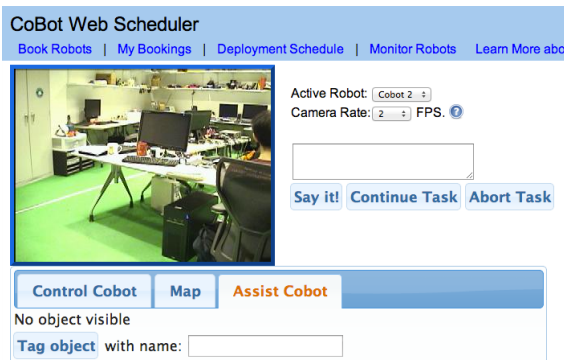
CoBot Web Scheduler

Book Robots | My Bookings | Deployment Schedule | Monitor Robots | Learn More abo

Active Robot: Cobot 2
Camera Rate: 2 FPS. ?

Say it! Continue Task Abort Task

Control Cobot Map Assist Cobot

No object visible

Tag object with name: